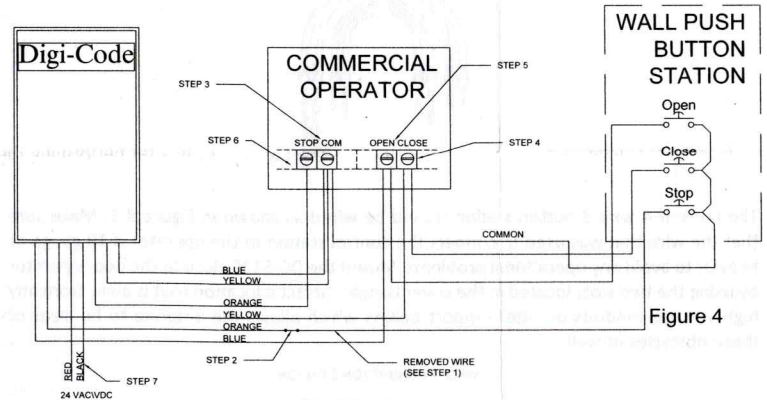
Digi-Code

COMMERCIAL OPERATOR

WALL PUSH BUTTON STATION

STEP 3

STEP 5

STEP 6

STOP COM

OPEN CLOSE

STEP 4

Open

Close

Stop

COMMON

BLUE

YELLOW

ORANGE

YELLOW

ORANGE

BLUE

Figure 4

STEP 2

REMOVED WIRE (SEE STEP 1)

RED

BLACK

STEP 7

24 VAC\VDC

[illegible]